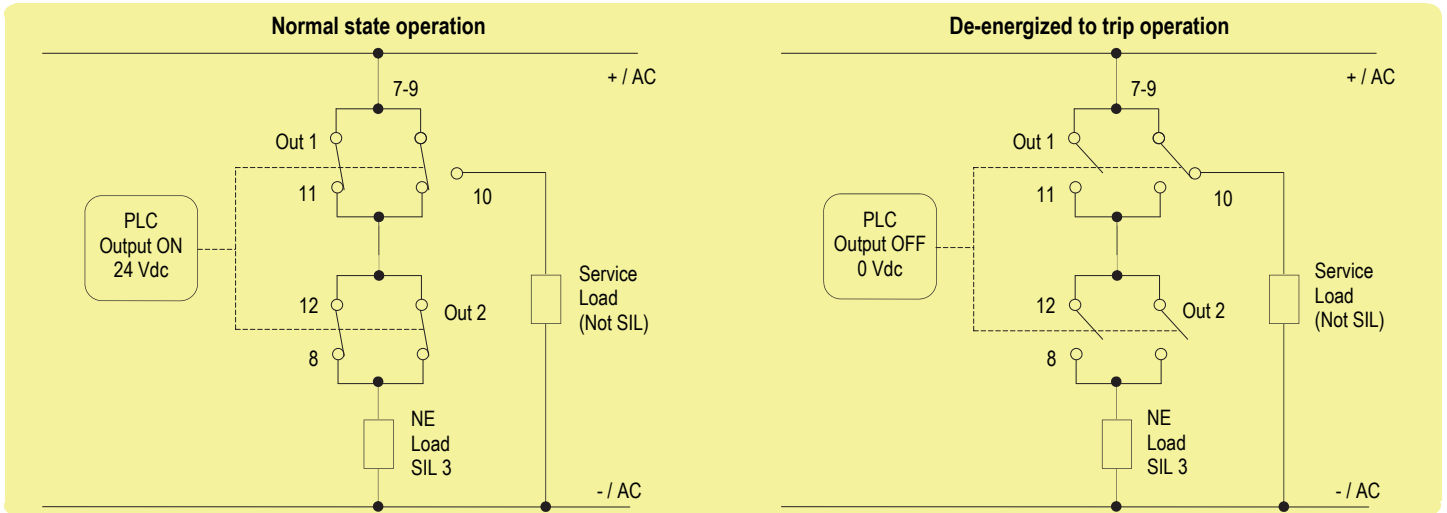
Normal state operation

+ / AC

7-9

Out 1

11

10

PLC
Output ON
24 Vdc

12

Out 2

8

Service
Load
(Not SIL)

NE
Load
SIL 3

- / AC

De-energized to trip operation

+ / AC

7-9

Out 1

11

10

PLC
Output OFF
0 Vdc

12

Out 2

8

Service
Load
(Not SIL)

NE
Load
SIL 3

- / AC